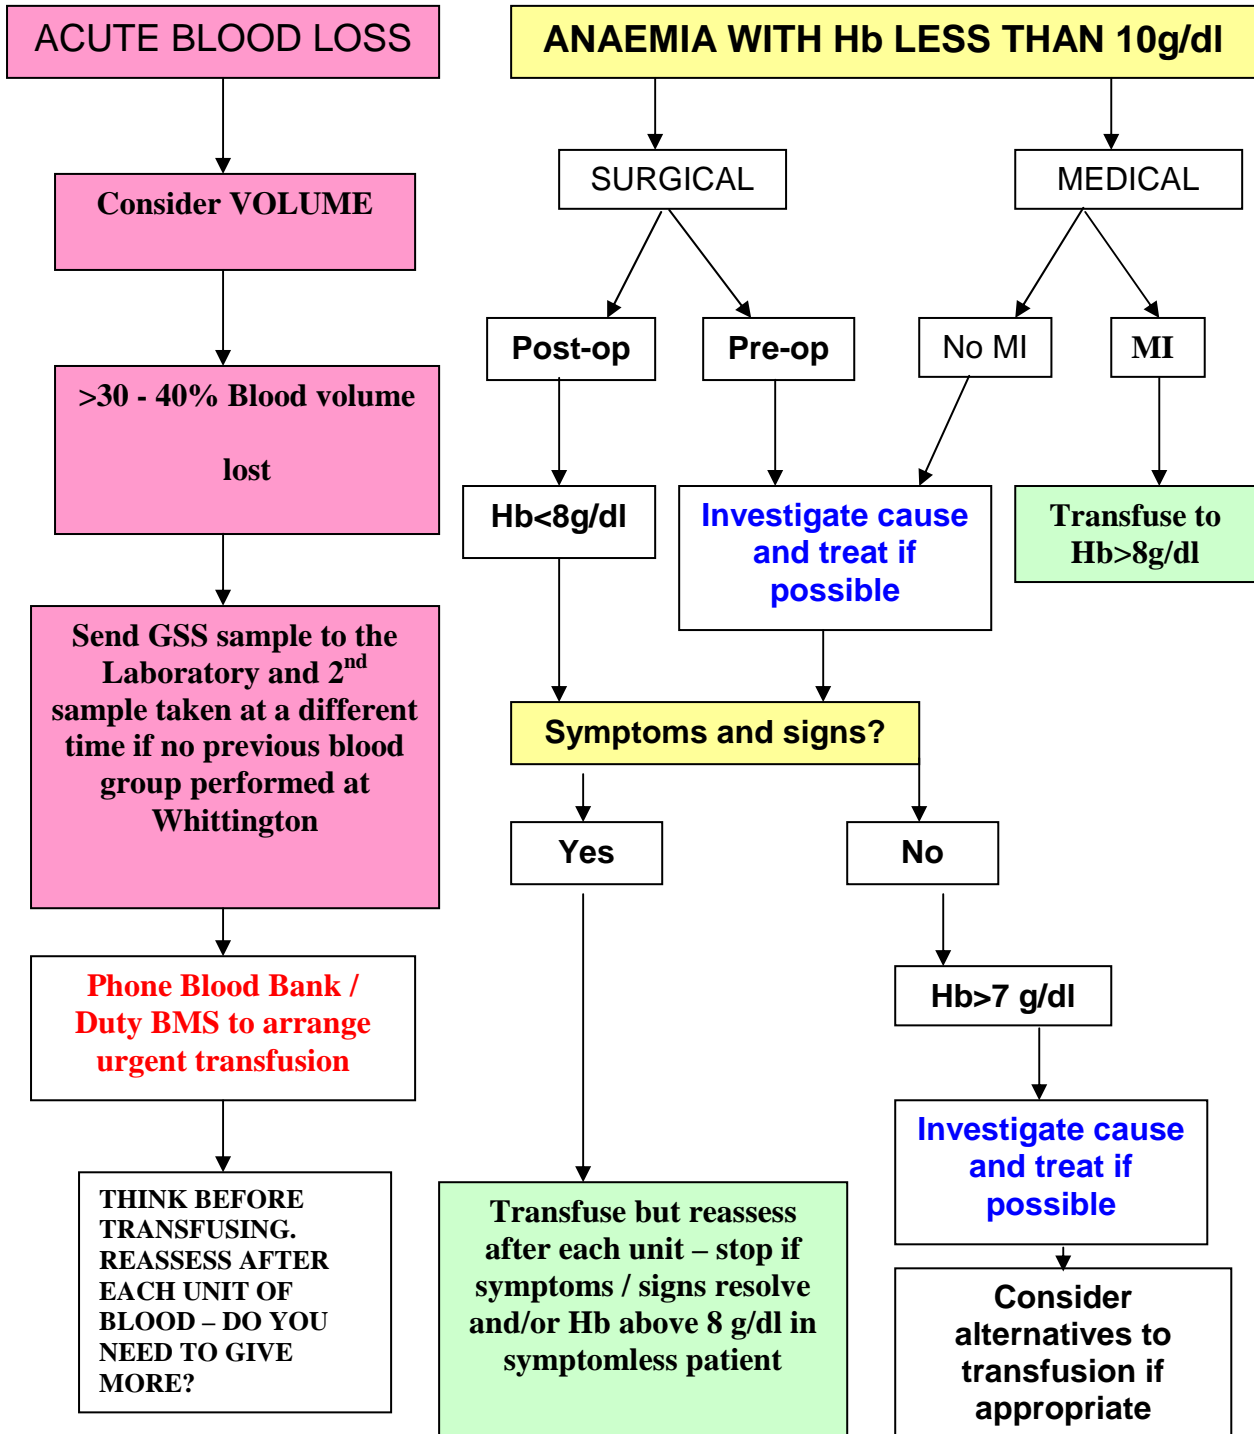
ACUTE BLOOD LOSS

Consider VOLUME

>30 - 40% Blood volume lost

Send GSS sample to the Laboratory and 2$^{nd}$ sample taken at a different time if no previous blood group performed at Whittington

Phone Blood Bank / Duty BMS to arrange urgent transfusion

THINK BEFORE TRANSFUSING. REASSESS AFTER EACH UNIT OF BLOOD – DO YOU NEED TO GIVE MORE?

ANAEMIA WITH Hb LESS THAN 10g/dl

SURGICAL

MEDICAL

Post-op

Pre-op

No MI

MI

Hb<8g/dl

Investigate cause and treat if possible

Transfuse to Hb>8g/dl

Symptoms and signs?

Yes

No

Hb>7 g/dl

Investigate cause and treat if possible

Transfuse but reassess after each unit – stop if symptoms / signs resolve and/or Hb above 8 g/dl in symptomless patient

Consider alternatives to transfusion if appropriate